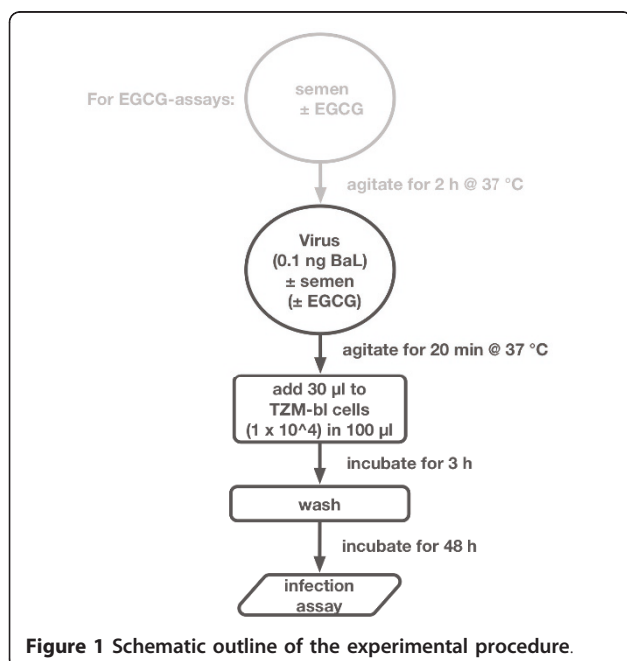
For EGCG-assays:

semen
± EGCG

agitate for 2 h @ 37 °C

Virus
(0.1 ng BaL)
± semen
(± EGCG)

agitate for 20 min @ 37 °C

add 30 µl to
TZM-bl cells
(1 x 10^4) in 100 µl

incubate for 3 h

wash

incubate for 48 h

infection
assay

**Figure 1 Schematic outline of the experimental procedure**.